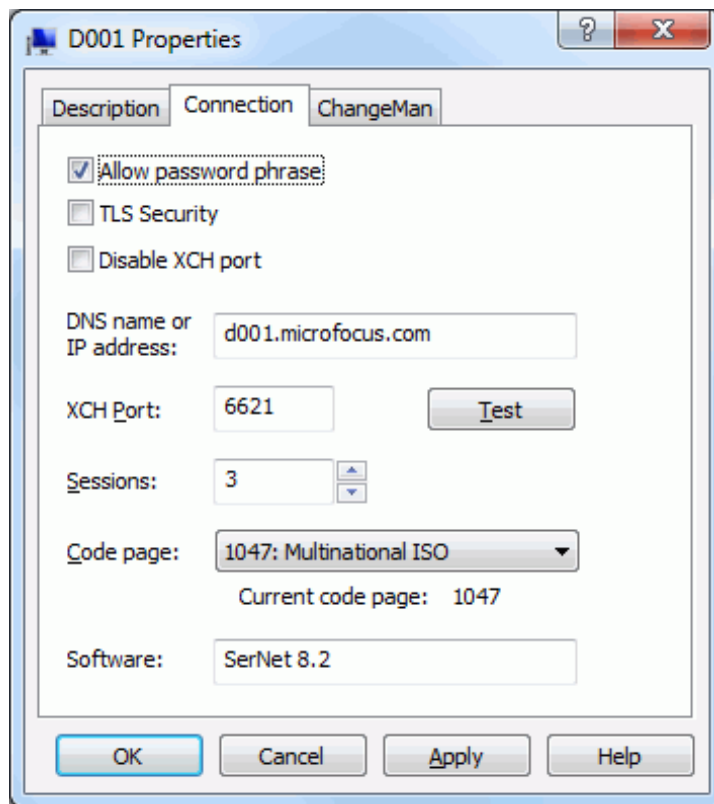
D001 Properties

?

X

Description

Connection

ChangeMan

Allow password phrase

TLS Security

Disable XCH port

DNS name or IP address: d001.microfocus.com

XCH Port: 6621

Test

Sessions: 3

Code page: 1047: Multinational ISO

Current code page: 1047

Software: SerNet 8.2

OK

Cancel

Apply

Help